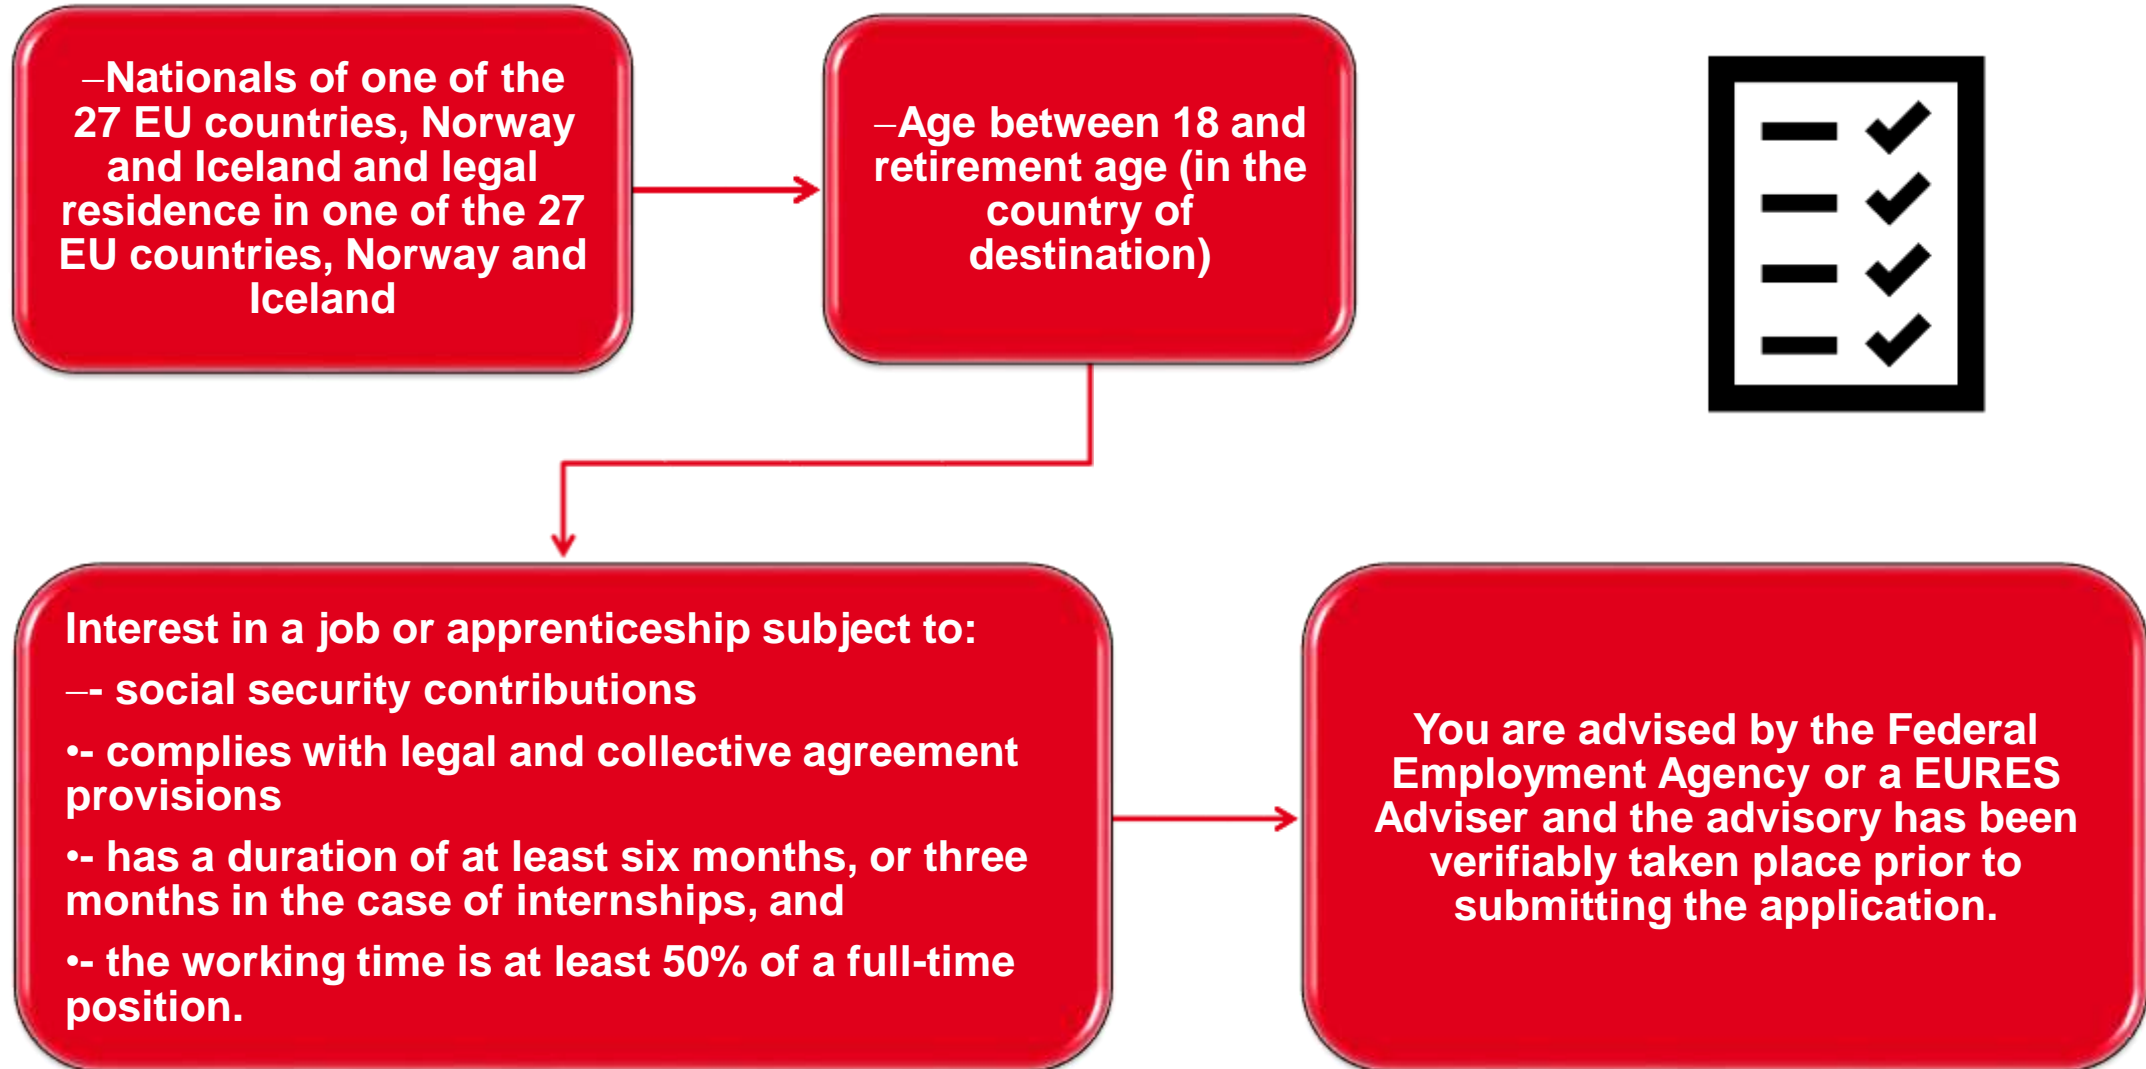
–Nationals of one of the 27 EU countries, Norway and Iceland and legal residence in one of the 27 EU countries, Norway and Iceland

–Age between 18 and retirement age (in the country of destination)

Interest in a job or apprenticeship subject to:

–- social security contributions

•- complies with legal and collective agreement provisions

•- has a duration of at least six months, or three months in the case of internships, and

•- the working time is at least 50% of a full-time position.

You are advised by the Federal Employment Agency or a EURES Adviser and the advisory has been verifiably taken place prior to submitting the application.